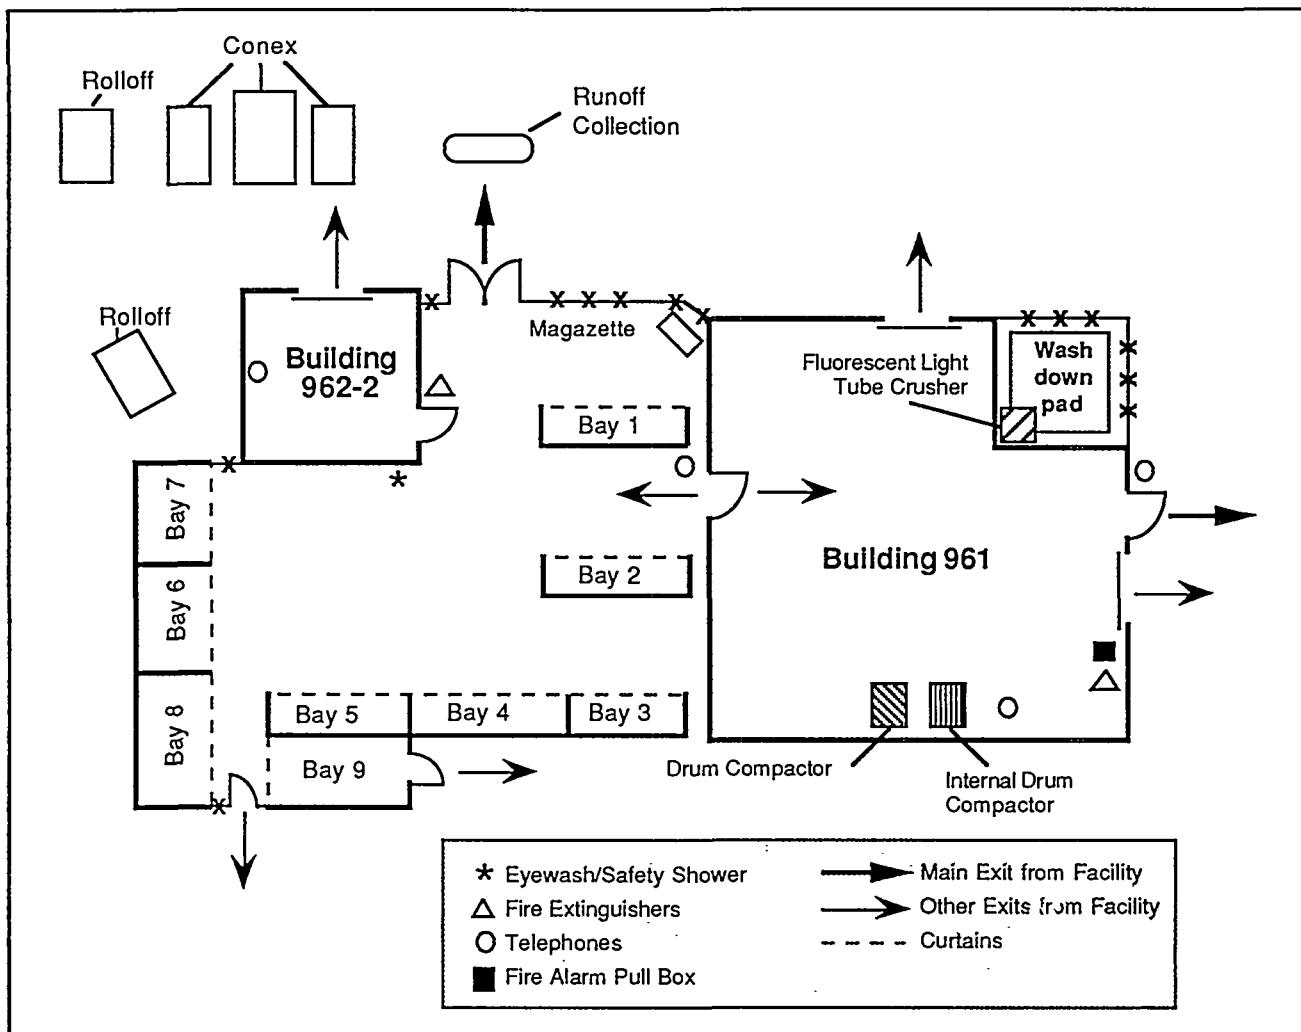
Conex

Rolloff

Runoff Collection

Rolloff

Building 962-2

Magazette

Fluorescent Light Tube Crusher

Wash down pad

Bay 1

Bay 7

Bay 2

Building 961

Bay 6

Bay 5

Bay 4

Bay 3

Bay 8

Bay 9

Drum Compactor

Internal Drum Compactor

* Eyewash/Safety Shower

△ Fire Extinguishers

O Telephones

■ Fire Alarm Pull Box

Main Exit from Facility

Other Exits from Facility

Curtains